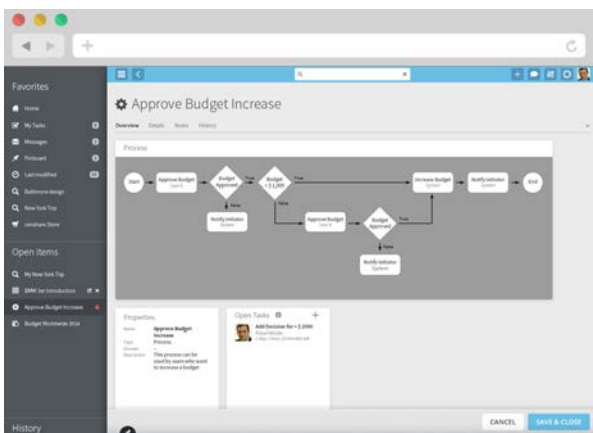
Favorites

Home

My Tasks

Messages

Pinboard

Last modified

Ballroom design

New York Trip

Open Items

My New York Trip

Approve Budget Increase

Budget Worldwide 2014

History

Approve Budget Increase

Overview Details Roles History

Process

Start

Approve Budget

Budget Approved

Budget < $1,000

True

False

Notify Initiator

Approve Budget

Budget Approved

Increase Budget

Notify Initiator

End

Notify Initiator

Properties

Name Approve Budget Increase

Type Process

Description This process can be used by users who want to increase a budget.

Open Tasks

Add Decision for > $1,000

CANCEL

SAVE & CLOSE